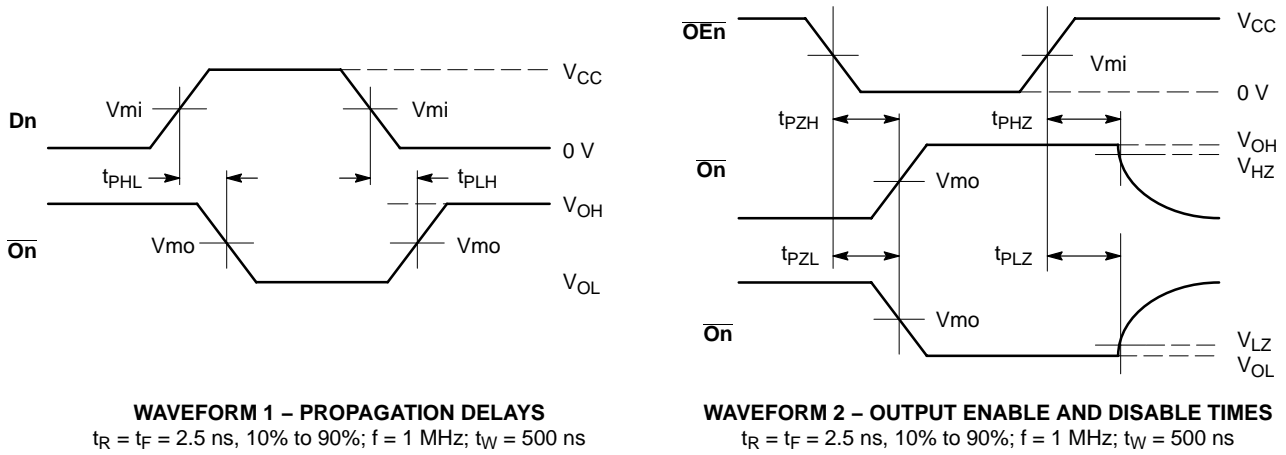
$V_{CC}$

Dn

Vmi

Vmi

0 V

$t_{PHL}$

$t_{PLH}$

$V_{OH}$

$\overline{On}$

Vmo

Vmo

$V_{OL}$

WAVEFORM 1 – PROPAGATION DELAYS
$t_R = t_F = 2.5$ ns, 10% to 90%; f = 1 MHz; $t_W = 500$ ns

$\overline{OEn}$

$V_{CC}$

Vmi

0 V

$t_{PZH}$

$t_{PHZ}$

$V_{OH}$

$V_{HZ}$

$\overline{On}$

Vmo

$t_{PZL}$

$t_{PLZ}$

Vmo

$\overline{On}$

$V_{LZ}$

$V_{OL}$

WAVEFORM 2 – OUTPUT ENABLE AND DISABLE TIMES
$t_R = t_F = 2.5$ ns, 10% to 90%; f = 1 MHz; $t_W = 500$ ns